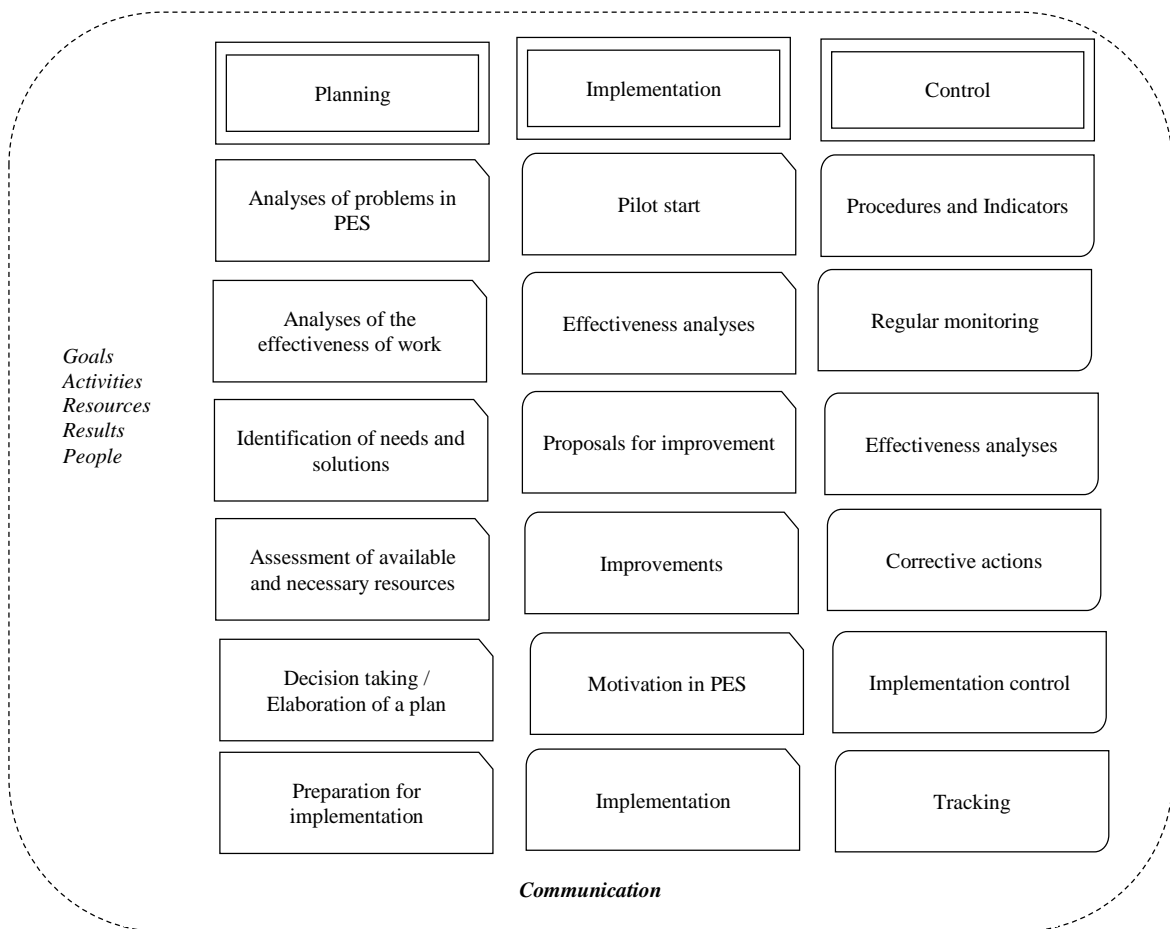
Planning

Implementation

Control

Analyses of problems in PES

Pilot start

Procedures and Indicators

Analyses of the effectiveness of work

Effectiveness analyses

Regular monitoring

Goals
Activities
Resources
Results
People

Identification of needs and solutions

Proposals for improvement

Effectiveness analyses

Assessment of available and necessary resources

Improvements

Corrective actions

Decision taking / Elaboration of a plan

Motivation in PES

Implementation control

Preparation for implementation

Implementation

Tracking

Communication